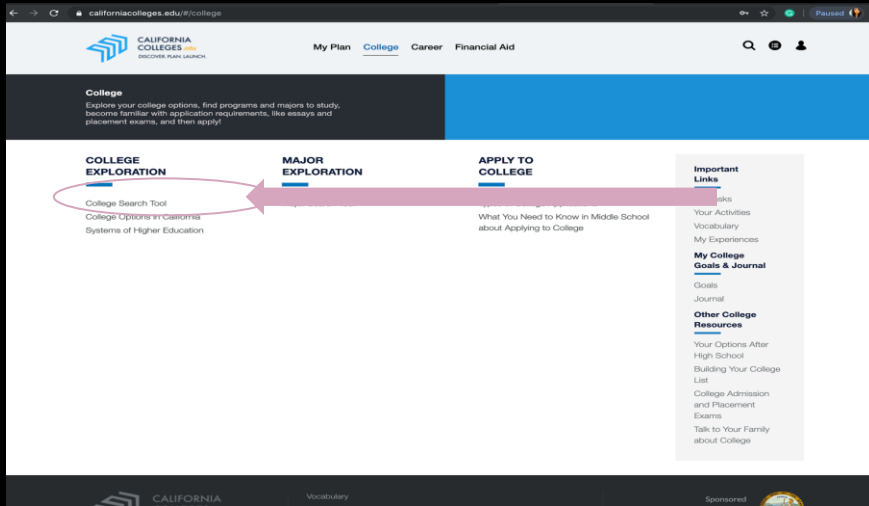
californiacolleges.edu/#/college

Paused

CALIFORNIA COLLEGES.edu
DISCOVER. PLAN. LAUNCH.

My Plan College Career Financial Aid

College
Explore your college options, find programs and majors to study, become familiar with application requirements, like essays and placement exams, and then apply!

COLLEGE EXPLORATION
College Search Tool
College Options in California
Systems of Higher Education

MAJOR EXPLORATION
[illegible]

APPLY TO COLLEGE
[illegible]
What You Need to Know in Middle School about Applying to College

Important Links
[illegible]sks
Your Activities
Vocabulary
My Experiences

My College Goals & Journal
Goals
Journal

Other College Resources
Your Options After High School
Building Your College List
College Admission and Placement Exams
Talk to Your Family about College

CALIFORNIA
Vocabulary
Sponsored